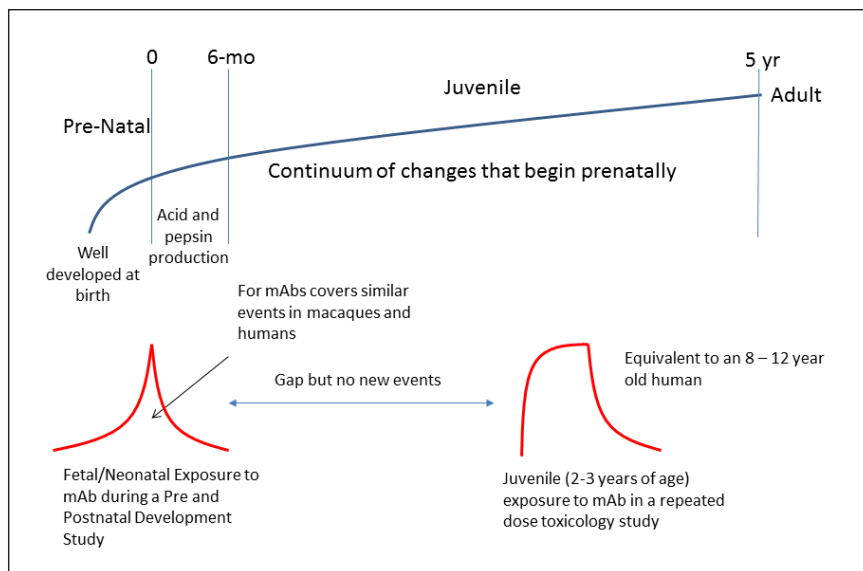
0

6-mo

5 yr

Juvenile

Adult

Pre-Natal

Continuum of changes that begin prenatally

Acid and pepsin production

Well developed at birth

For mAbs covers similar events in macaques and humans

Equivalent to an 8 – 12 year old human

Gap but no new events

Fetal/Neonatal Exposure to mAb during a Pre and Postnatal Development Study

Juvenile (2-3 years of age) exposure to mAb in a repeated dose toxicology study